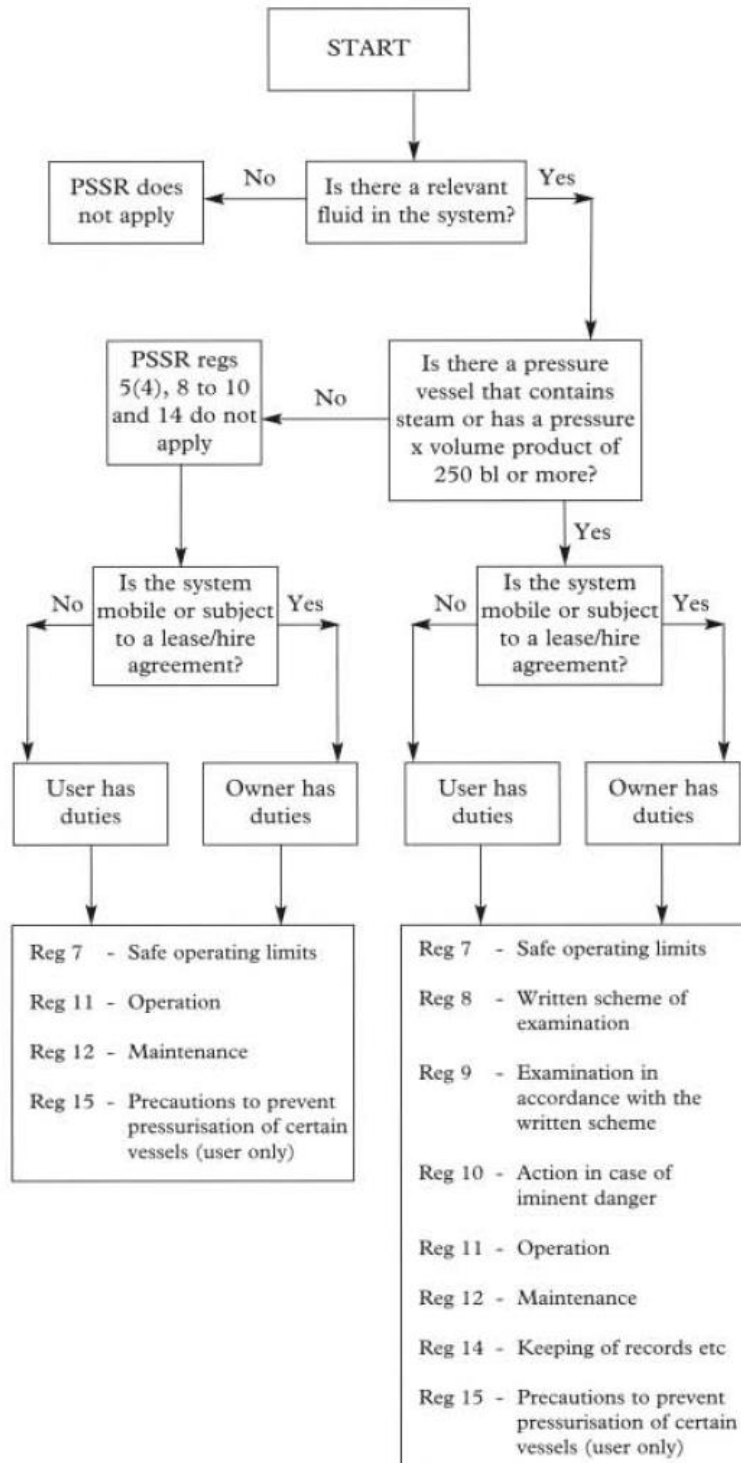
START

PSSR does not apply

No

Is there a relevant fluid in the system?

Yes

PSSR regs 5(4), 8 to 10 and 14 do not apply

No

Is there a pressure vessel that contains steam or has a pressure x volume product of 250 bl or more?

Yes

No

Is the system mobile or subject to a lease/hire agreement?

Yes

No

Is the system mobile or subject to a lease/hire agreement?

Yes

User has duties

Owner has duties

User has duties

Owner has duties

Reg 7 - Safe operating limits

Reg 11 - Operation

Reg 12 - Maintenance

Reg 15 - Precautions to prevent pressurisation of certain vessels (user only)

Reg 7 - Safe operating limits

Reg 8 - Written scheme of examination

Reg 9 - Examination in accordance with the written scheme

Reg 10 - Action in case of iminent danger

Reg 11 - Operation

Reg 12 - Maintenance

Reg 14 - Keeping of records etc

Reg 15 - Precautions to prevent pressurisation of certain vessels (user only)